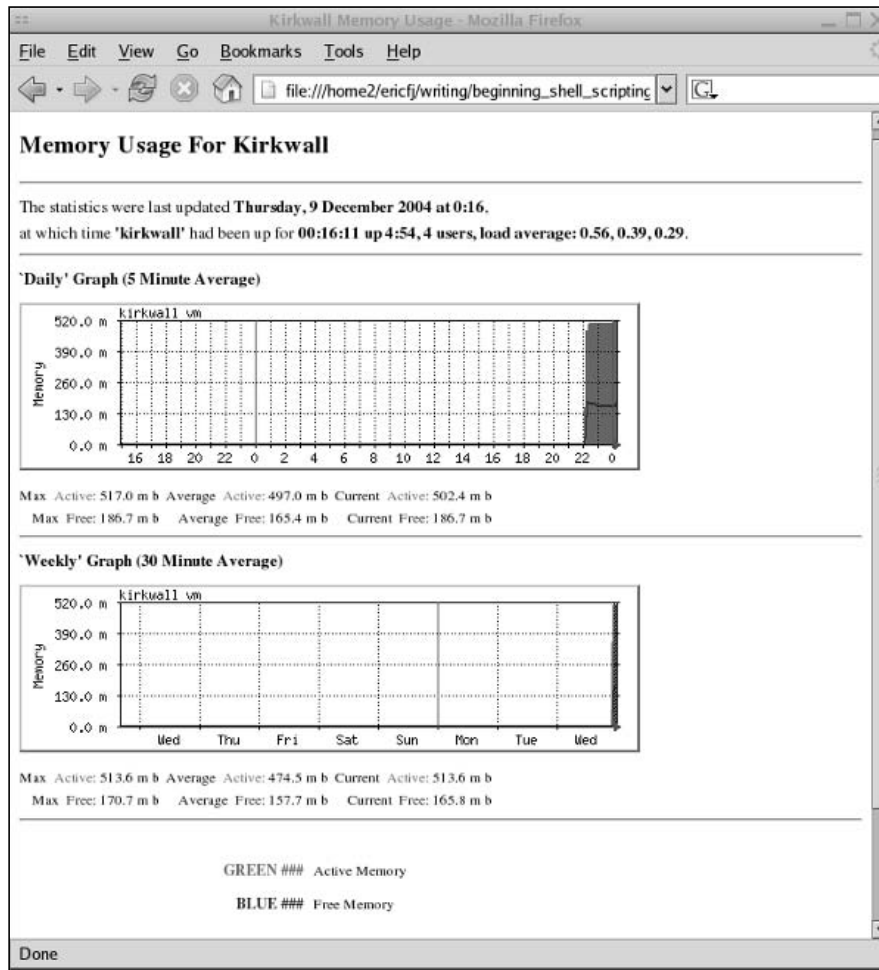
Kirkwall Memory Usage - Mozilla Firefox

File Edit View Go Bookmarks Tools Help

file:///home2/ericfj/writing/beginning_shell_scripting

# Memory Usage For Kirkwall

The statistics were last updated **Thursday, 9 December 2004 at 0:16**, at which time **'kirkwall'** had been up for **00:16:11 up 4:54, 4 users, load average: 0.56, 0.39, 0.29**.

**`Daily' Graph (5 Minute Average)**

kirkwall vm

520.0 m
390.0 m
260.0 m
130.0 m
0.0 m

Memory

16 18 20 22 0 2 4 6 8 10 12 14 16 18 20 22 0

Max Active: 517.0 m b Average Active: 497.0 m b Current Active: 502.4 m b
Max Free: 186.7 m b Average Free: 165.4 m b Current Free: 186.7 m b

**`Weekly' Graph (30 Minute Average)**

kirkwall vm

520.0 m
390.0 m
260.0 m
130.0 m
0.0 m

Memory

Wed Thu Fri Sat Sun Mon Tue Wed

Max Active: 513.6 m b Average Active: 474.5 m b Current Active: 513.6 m b
Max Free: 170.7 m b Average Free: 157.7 m b Current Free: 165.8 m b

GREEN ### Active Memory

BLUE ### Free Memory

Done